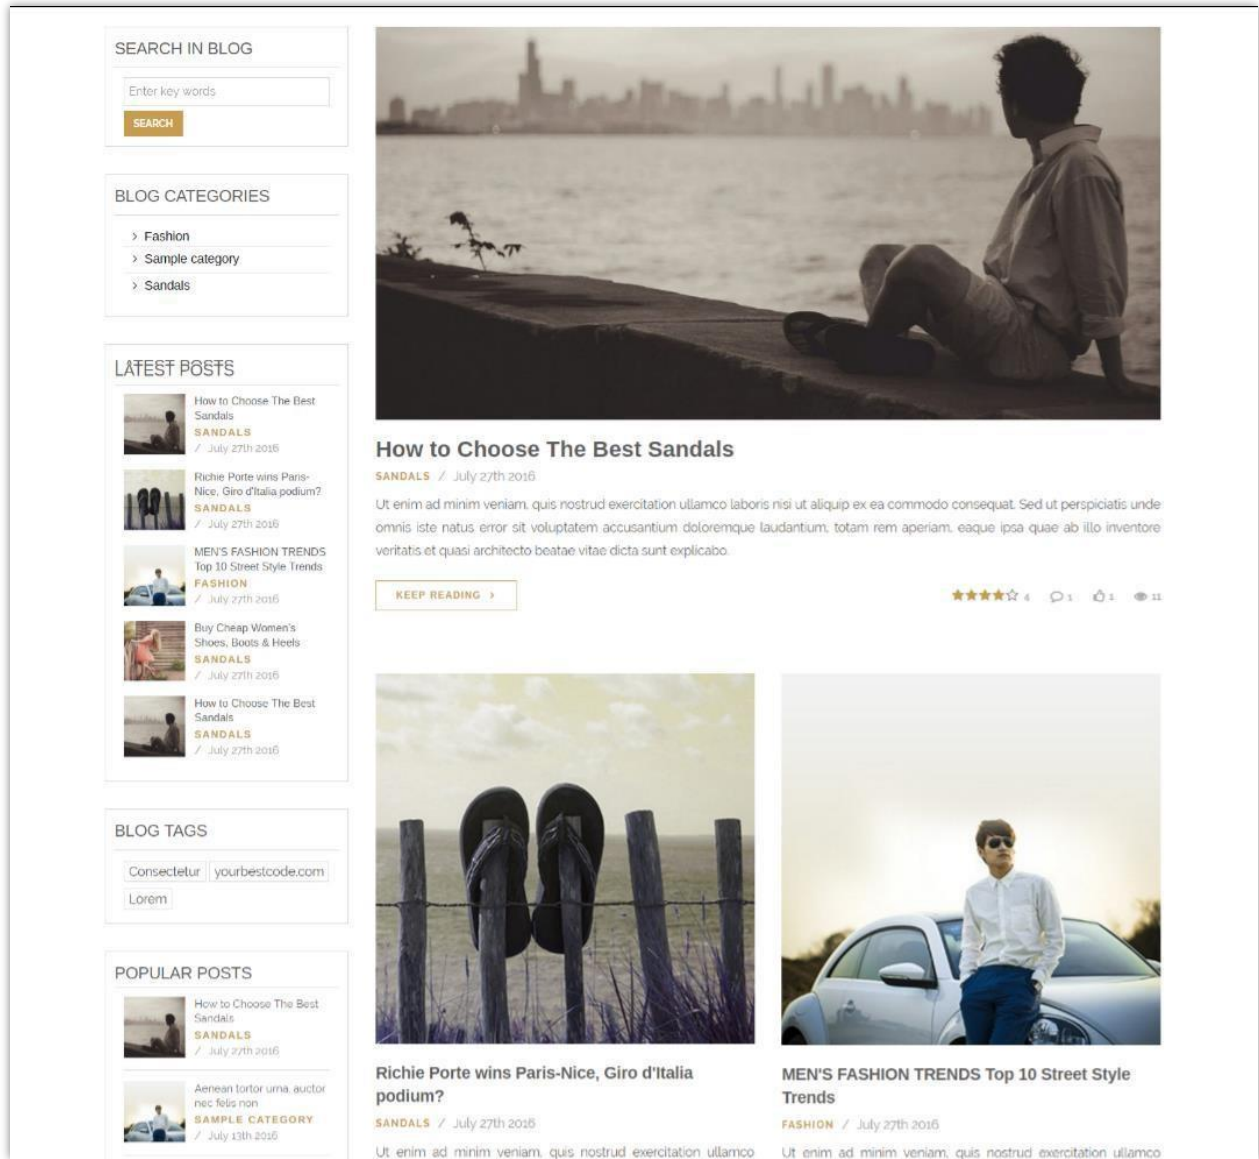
SEARCH IN BLOG

Enter key words

SEARCH

BLOG CATEGORIES

› Fashion
› Sample category
› Sandals

LATEST POSTS

How to Choose The Best Sandals
SANDALS
/ July 27th 2016

Richie Porte wins Paris-Nice, Giro d'Italia podium?
SANDALS
/ July 27th 2016

MEN'S FASHION TRENDS Top 10 Street Style Trends
FASHION
/ July 27th 2016

Buy Cheap Women's Shoes, Boots & Heels
SANDALS
/ July 27th 2016

How to Choose The Best Sandals
SANDALS
/ July 27th 2016

BLOG TAGS

Consectetur | yourbestcode.com | Lorem

POPULAR POSTS

How to Choose The Best Sandals
SANDALS
/ July 27th 2016

Aenean tortor urna, auctor nec felis non
SAMPLE CATEGORY
/ July 13th 2016

How to Choose The Best Sandals

SANDALS / July 27th 2016

Ut enim ad minim veniam, quis nostrud exercitation ullamco laboris nisi ut aliquip ex ea commodo consequat. Sed ut perspiciatis unde omnis iste natus error sit voluptatem accusantium doloremque laudantium, totam rem aperiam, eaque ipsa quae ab illo inventore veritatis et quasi architecto beatae vitae dicta sunt explicabo.

KEEP READING ›

4 1 1 11

Richie Porte wins Paris-Nice, Giro d'Italia podium?

SANDALS / July 27th 2016

Ut enim ad minim veniam, quis nostrud exercitation ullamco

MEN'S FASHION TRENDS Top 10 Street Style Trends

FASHION / July 27th 2016

Ut enim ad minim veniam, quis nostrud exercitation ullamco